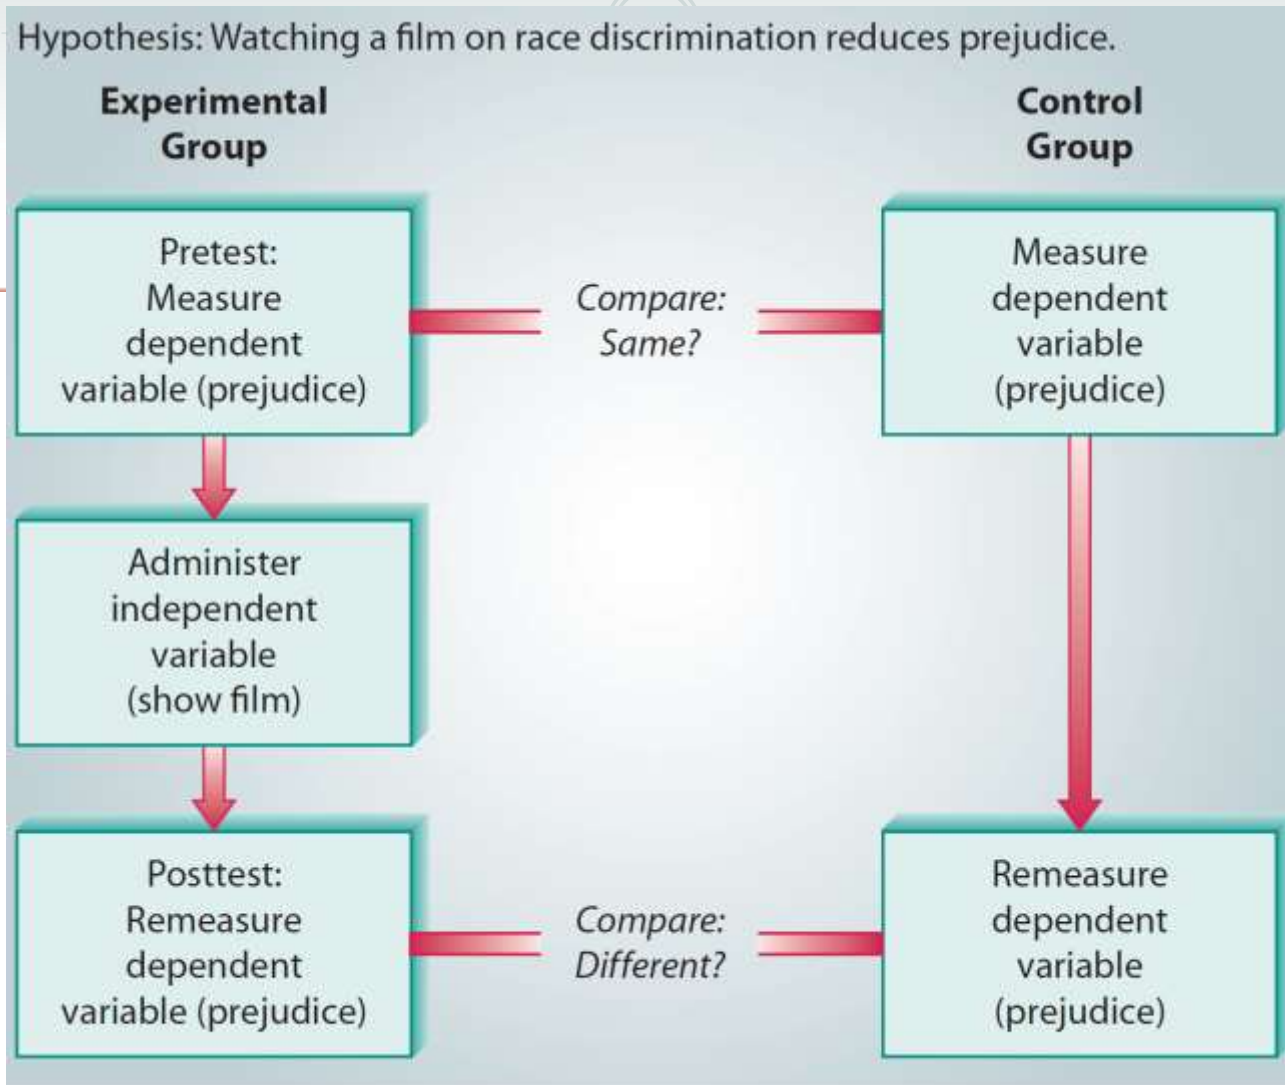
Hypothesis: Watching a film on race discrimination reduces prejudice.

Experimental Group

Control Group

Pretest: Measure dependent variable (prejudice)

Compare: Same?

Measure dependent variable (prejudice)

Administer independent variable (show film)

Posttest: Remeasure dependent variable (prejudice)

Compare: Different?

Remeasure dependent variable (prejudice)